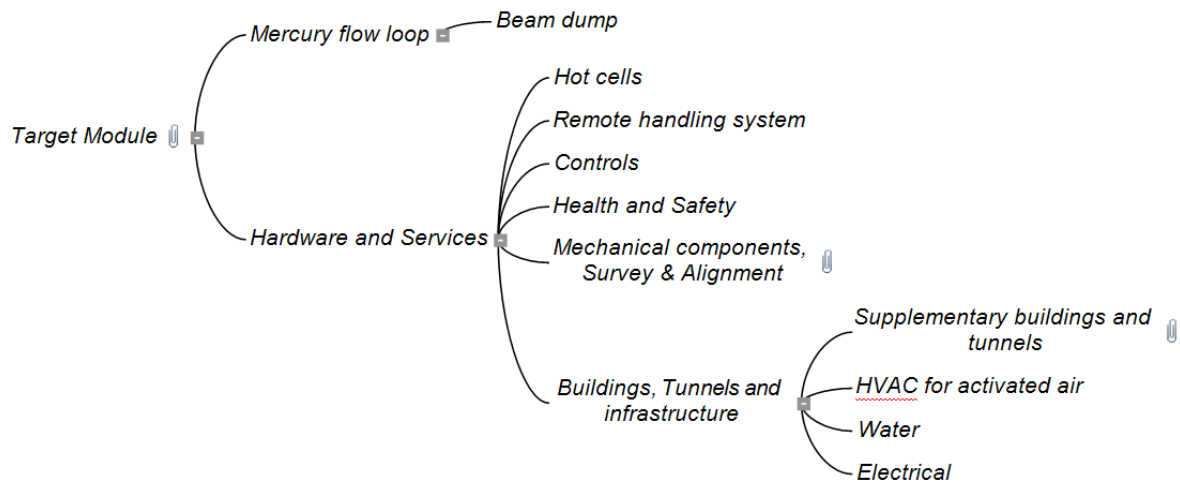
Target Module

Mercury flow loop

Beam dump

Hardware and Services

Hot cells

Remote handling system

Controls

Health and Safety

Mechanical components, Survey & Alignment

Buildings, Tunnels and infrastructure

Supplementary buildings and tunnels

HVAC for activated air

Water

Electrical